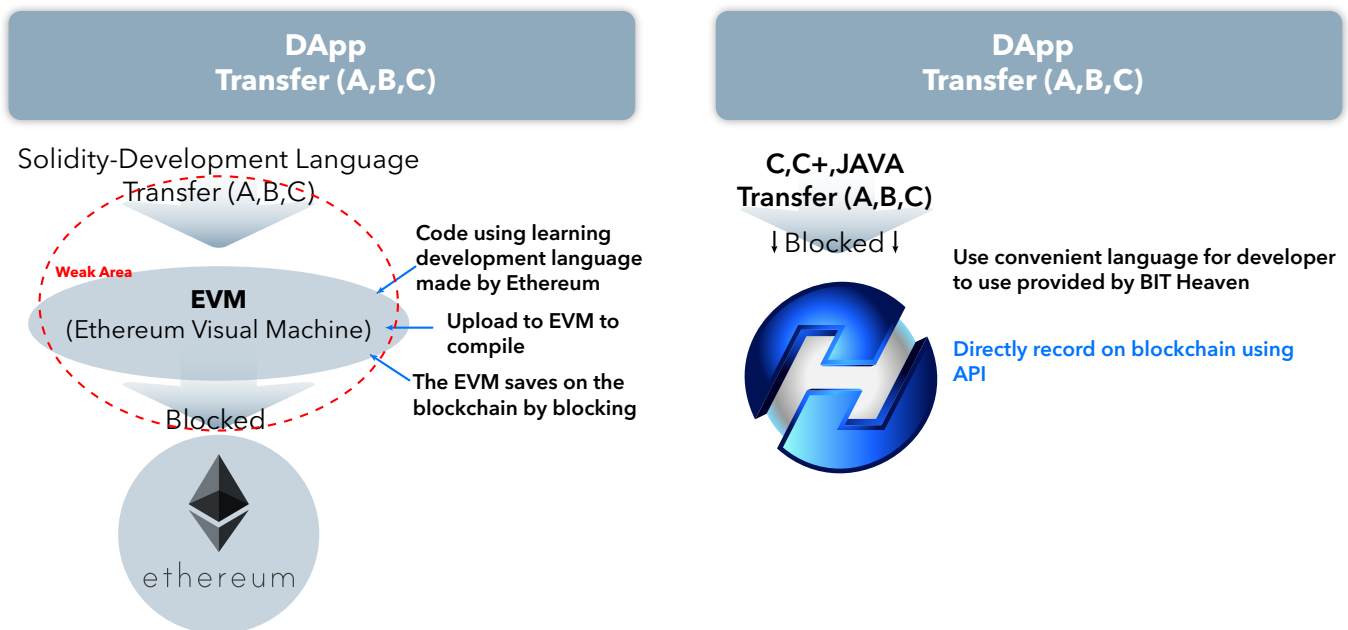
DApp
Transfer (A,B,C)

Solidity-Development Language
Transfer (A,B,C)

Weak Area

EVM
(Ethereum Visual Machine)

Code using learning development language made by Ethereum

Upload to EVM to compile

The EVM saves on the blockchain by blocking

Blocked

ethereum

DApp
Transfer (A,B,C)

C,C+,JAVA
Transfer (A,B,C)

↓Blocked↓

Use convenient language for developer to use provided by BIT Heaven

Directly record on blockchain using API